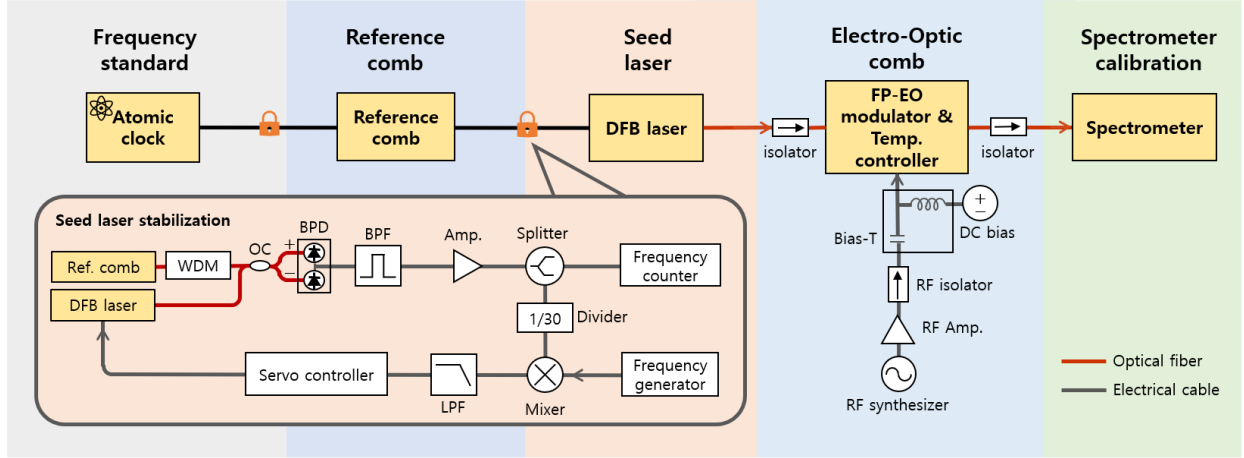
Frequency standard

Reference comb

Seed laser

Electro-Optic comb

Spectrometer calibration

Atomic clock

Reference comb

DFB laser

isolator

FP-EO modulator & Temp. controller

isolator

Spectrometer

Seed laser stabilization

Ref. comb

WDM

OC

BPD

+

−

BPF

Amp.

Splitter

Frequency counter

DFB laser

1/30

Divider

Servo controller

LPF

Mixer

Frequency generator

Bias-T

DC bias

RF isolator

RF Amp.

RF synthesizer

Optical fiber

Electrical cable